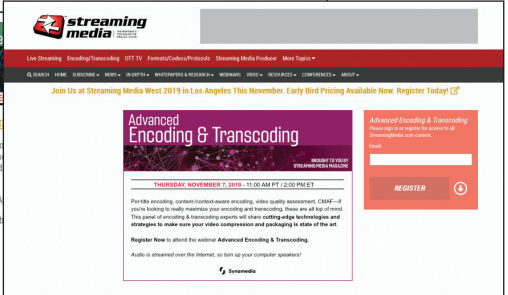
Streaming media

Live Streaming Encoding/Transcoding OTT TV Formats/Codecs/Protocols Streaming Media Producer More Topics

SEARCH HOME SUBSCRIBE NEWS IN DEPTH WHITEPAPERS & RESEARCH WEBINARS VIDEO RESOURCES CONFERENCES ABOUT

Join Us at Streaming Media West 2019 in Los Angeles This November. Early Bird Pricing Available Now. Register Today!

Advanced Encoding & Transcoding

BROUGHT TO YOU BY STREAMING MEDIA MAGAZINE

THURSDAY, NOVEMBER 7, 2019 - 11:00 AM PT / 2:00 PM ET

Per-title encoding, content-/context-aware encoding, video quality assessment, CMAF—if you're looking to really maximize your encoding and transcoding, these are all top of mind. This panel of encoding & transcoding experts will share cutting-edge technologies and strategies to make sure your video compression and packaging is state of the art.

Register Now to attend the webinar Advanced Encoding & Transcoding.

Audio is streamed over the Internet, so turn up your computer speakers!

Synamedia

Advanced Encoding & Transcoding
Please sign in or register for access to all StreamingMedia.com content.

Email

REGISTER